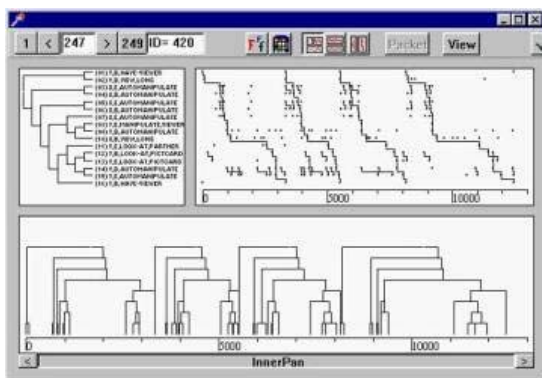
1 < 247 > 249 ID= 420

Packet View

(11) T,B, WAVE-REVEW
(16) T,B, REVLONG
(31) Z,E, AUTOMANIPULATE
(16) E,B, AUTOMANIPULATE
(41) Z,E, AUTOMANIPULATE
(20) E,B, AUTOMANIPULATE
(37) E,B, AUTOMANIPULATE
(27) E,T,B, MANIPULATE REVIEW
(18) T,B, AUTOMANIPULATE
(13) E,B, REVLONG
(11) T,E, LOOK-AT,FARTHER
(11) T,B, LOOK-AT,PICTCARD
(11) Z,E, LOOK-AT,PICTCARD
(14) E,B, AUTOMANIPULATE
(15) T,E, AUTOMANIPULATE
(11) T,B, WAVE-REVIEW

0 5000 10000

0 5000 10000

InnerPan